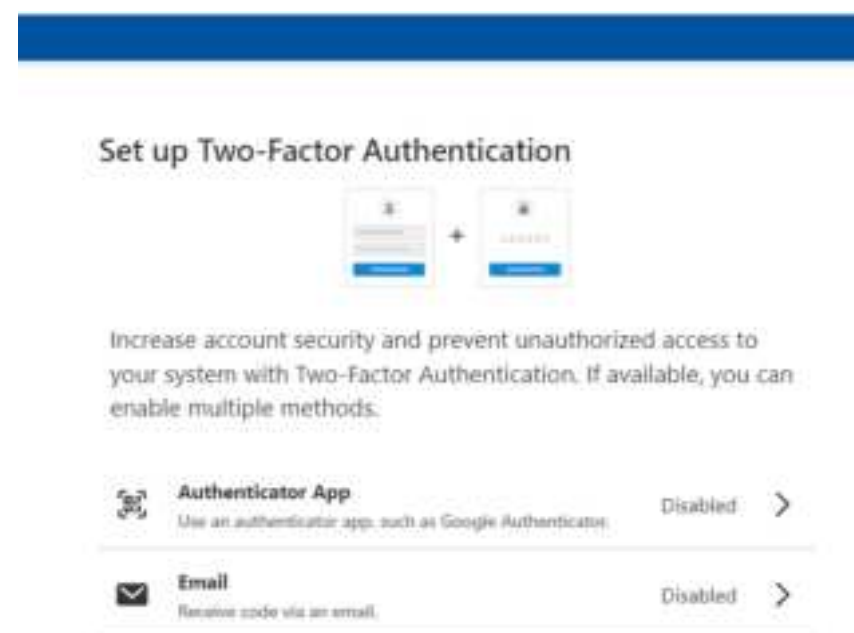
Set up Two-Factor Authentication

Increase account security and prevent unauthorized access to your system with Two-Factor Authentication. If available, you can enable multiple methods.

Authenticator App
Use an authenticator app, such as Google Authenticator.
Disabled

Email
Receive code via an email.
Disabled